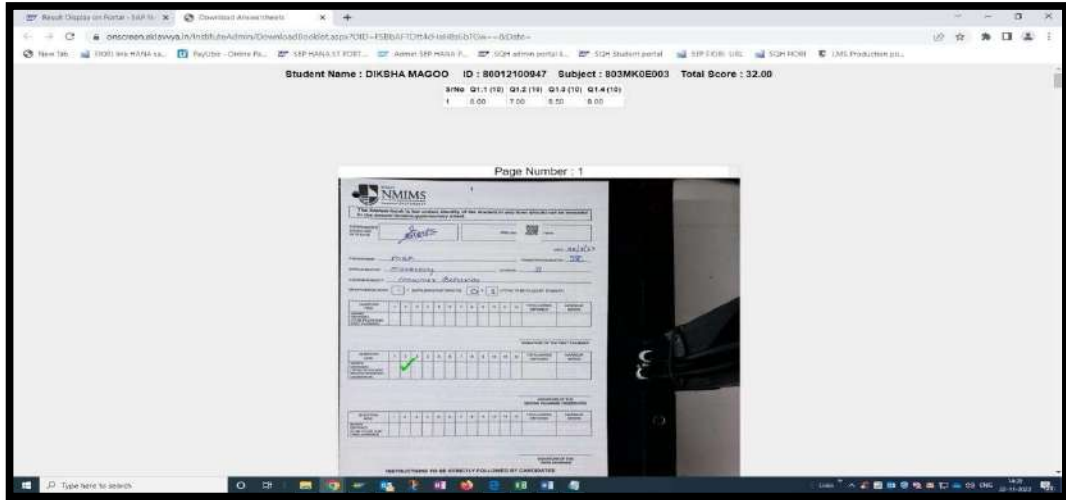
Result Display on Portal - SAP N × Download Answersheets × +

onscreen.akiavvya.in/InstituteAdmin/DownloadBooklet.aspx?OID=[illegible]

New Tab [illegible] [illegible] SEP HANA ST PORT... Admin SEP HANA P... SQH admin portal 8... SQH Student portal SEP FIORI URL SQH FIORI LMS Production p...

Student Name : DIKSHA MAGOO ID : 80012100947 Subject : 803MK0E003 Total Score : 32.00

| SrNo | Q1.1 (10) | Q1.2 (10) | Q1.3 (10) | Q1.4 (10) |
|---|---|---|---|---|
| 1 | 8.00 | 7.00 | 8.50 | 8.00 |

Page Number : 1

NMIMS

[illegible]

INSTRUCTIONS TO BE STRICTLY FOLLOWED BY CANDIDATES

Type here to search